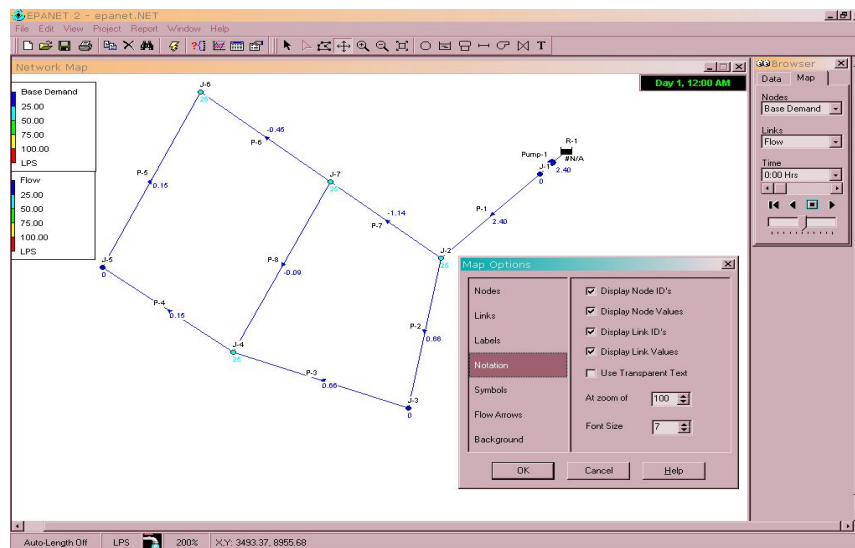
EPANET 2 - epanet.NET
File Edit View Project Report Window Help

Network Map

Base Demand
25.00
50.00
75.00
100.00
LPS

Flow
25.00
50.00
75.00
100.00
LPS

Day 1, 12:00 AM

J-6
26
P-6
-0.45
P-5
0.15
J-7
26
P-7
-1.14
P-1
2.40
Pump-1
R-1
#N/A
J-1
0
2.40
J-5
0
P-8
-0.09
J-2
26
P-4
0.15
J-4
26
P-2
0.66
P-3
0.66
J-3
0

Map Options
Nodes
Links
Labels
Notation
Symbols
Flow Arrows
Background
Display Node ID's
Display Node Values
Display Link ID's
Display Link Values
Use Transparent Text
At zoom of 100
Font Size 7
OK
Cancel
Help

Browser
Data Map
Nodes
Base Demand
Links
Flow
Time
0:00 Hrs

Auto-Length Off LPS 200% X,Y: 3493.37, 8955.68